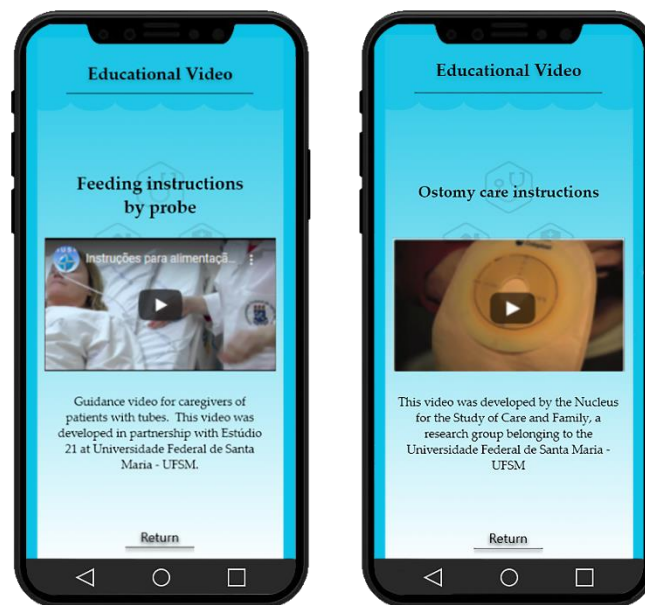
Educational Video

Feeding instructions by probe

Instruções para alimentaçã...

Guidance video for caregivers of patients with tubes. This video was developed in partnership with Estúdio 21 at Universidade Federal de Santa Maria - UFSM.

Return

Educational Video

Ostomy care instructions

This video was developed by the Nucleus for the Study of Care and Family, a research group belonging to the Universidade Federal de Santa Maria - UFSM

Return